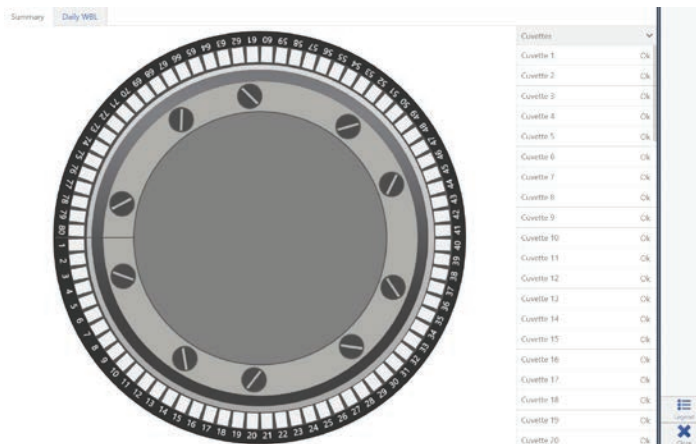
Summary Daily WBL

1 2 3 4 5 6 7 8 9 10 11 12 13 14 15 16 17 18 19 20 21 22 23 24 25 26 27 28 29 30 31 32 33 34 35 36 37 38 39 40 41 42 43 44 45 46 47 48 49 50 51 52 53 54 55 56 57 58 59 60 61 62 63 64 65 66 67 68 69 70 71 72 73 74 75 76 77 78 79 80

| Cuvettes | |
|---|---|
| Cuvette 1 | Ok |
| Cuvette 2 | Ok |
| Cuvette 3 | Ok |
| Cuvette 4 | Ok |
| Cuvette 5 | Ok |
| Cuvette 6 | Ok |
| Cuvette 7 | Ok |
| Cuvette 8 | Ok |
| Cuvette 9 | Ok |
| Cuvette 10 | Ok |
| Cuvette 11 | Ok |
| Cuvette 12 | Ok |
| Cuvette 13 | Ok |
| Cuvette 14 | Ok |
| Cuvette 15 | Ok |
| Cuvette 16 | Ok |
| Cuvette 17 | Ok |
| Cuvette 18 | Ok |
| Cuvette 19 | Ok |
| Cuvette 20 | Ok |

Legend